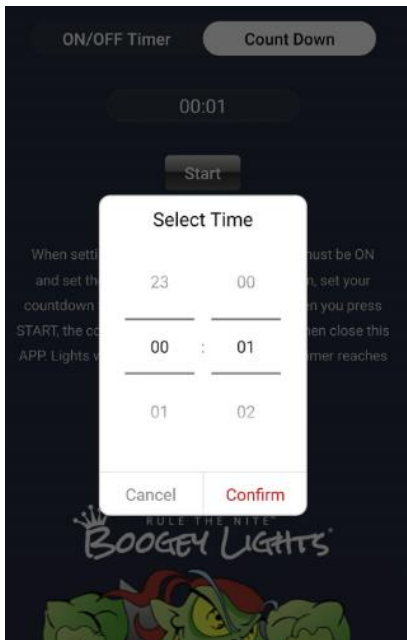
ON/OFF Timer

Count Down

00:01

Start

When setti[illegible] must be ON and set th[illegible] n, set your countdown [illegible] en you press START, the co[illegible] hen close this APP. Lights w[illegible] imer reaches

Select Time

23 00

00 : 01

01 02

Cancel

Confirm

RULE THE NITE

BOOGEY LIGHTS